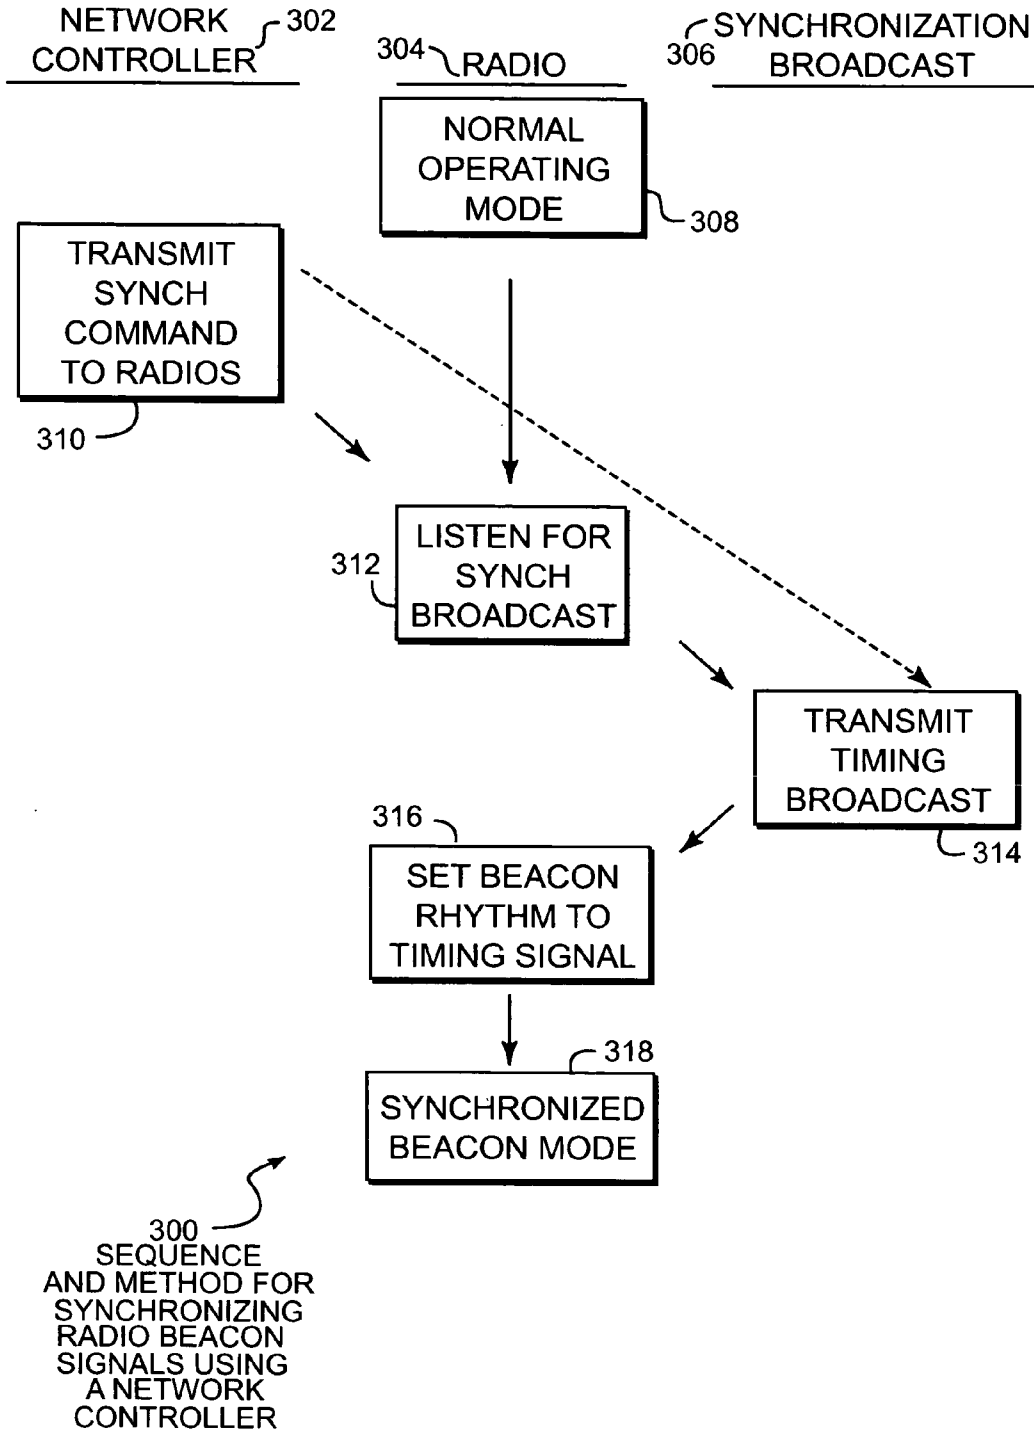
NETWORK CONTROLLER 302

304 RADIO

306 SYNCHRONIZATION BROADCAST

NORMAL OPERATING MODE

308

TRANSMIT SYNCH COMMAND TO RADIOS

310

312

LISTEN FOR SYNCH BROADCAST

TRANSMIT TIMING BROADCAST

314

316

SET BEACON RHYTHM TO TIMING SIGNAL

318

SYNCHRONIZED BEACON MODE

300
SEQUENCE AND METHOD FOR SYNCHRONIZING RADIO BEACON SIGNALS USING A NETWORK CONTROLLER